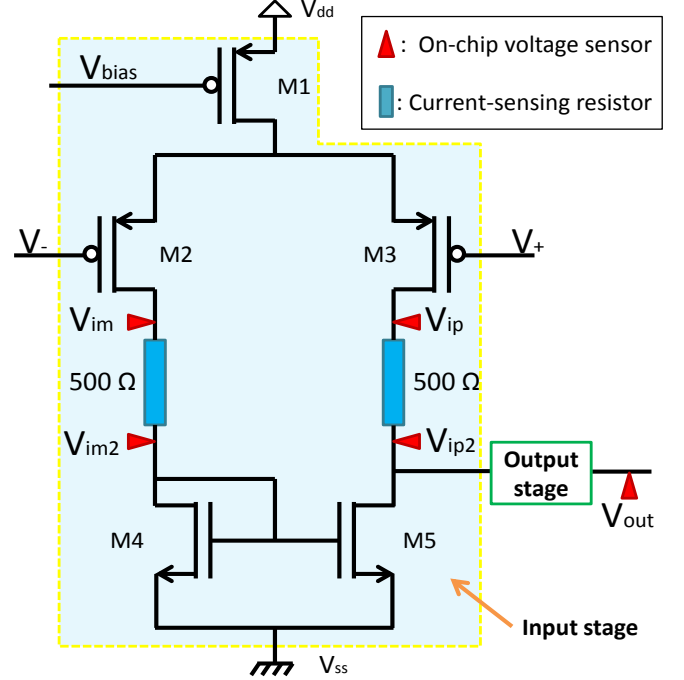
$V_{dd}$

: On-chip voltage sensor

: Current-sensing resistor

$V_{bias}$

M1

$V_{-}$

M2

M3

$V_{+}$

$V_{im}$

$V_{ip}$

500 Ω

500 Ω

$V_{im2}$

$V_{ip2}$

Output stage

$V_{out}$

M4

M5

Input stage

$V_{ss}$